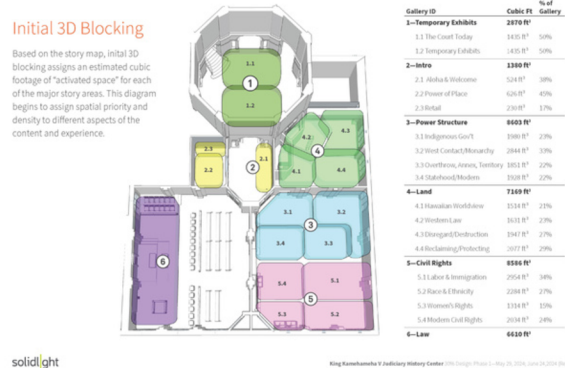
Initial 3D Blocking

Based on the story map, inital 3D blocking assigns an estimated cubic footage of "activated space" for each of the major story areas. This diagram begins to assign spatial priority and density to different aspects of the content and experience.

| Gallery ID | Cubic Ft | % of Gallery |
|---|---|---|
| 1—Temporary Exhibits | 2870 ft³ | |
| 1.1 The Court Today | 1435 ft³ | 50% |
| 1.2 Temporary Exhibits | 1435 ft³ | 50% |
| 2—Intro | 1380 ft³ | |
| 2.1 Aloha & Welcome | 524 ft³ | 38% |
| 2.2 Power of Place | 626 ft³ | 45% |
| 2.3 Retail | 230 ft³ | 17% |
| 3—Power Structure | 8603 ft³ | |
| 3.1 Indigenous Gov't | 1980 ft³ | 23% |
| 3.2 West Contact/Monarchy | 2844 ft³ | 33% |
| 3.3 Overthrow, Annex, Territory | 1851 ft³ | 22% |
| 3.4 Statehood/Modern | 1928 ft³ | 22% |
| 4—Land | 7169 ft³ | |
| 4.1 Hawaiian Worldview | 1534 ft³ | 21% |
| 4.2 Western Law | 1631 ft³ | 23% |
| 4.3 Disregard/Destruction | 1947 ft³ | 27% |
| 4.4 Reclaiming/Protecting | 2077 ft³ | 29% |
| 5—Civil Rights | 8586 ft³ | |
| 5.1 Labor & Immigration | 2954 ft³ | 34% |
| 5.2 Race & Ethnicity | 2284 ft³ | 27% |
| 5.3 Women's Rights | 1314 ft³ | 15% |
| 5.4 Modern Civil Rights | 2034 ft³ | 24% |
| 6—Law | 6610 ft³ | |

1.1
1
1.2
2.3
2.2
2.1
2
4.2
4.3
4
4.1
4.4
3.1
3.2
3
3.4
3.3
6
5.4
5.1
5
5.3
5.2

solidlight

King Kamehameha V Judiciary History Center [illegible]